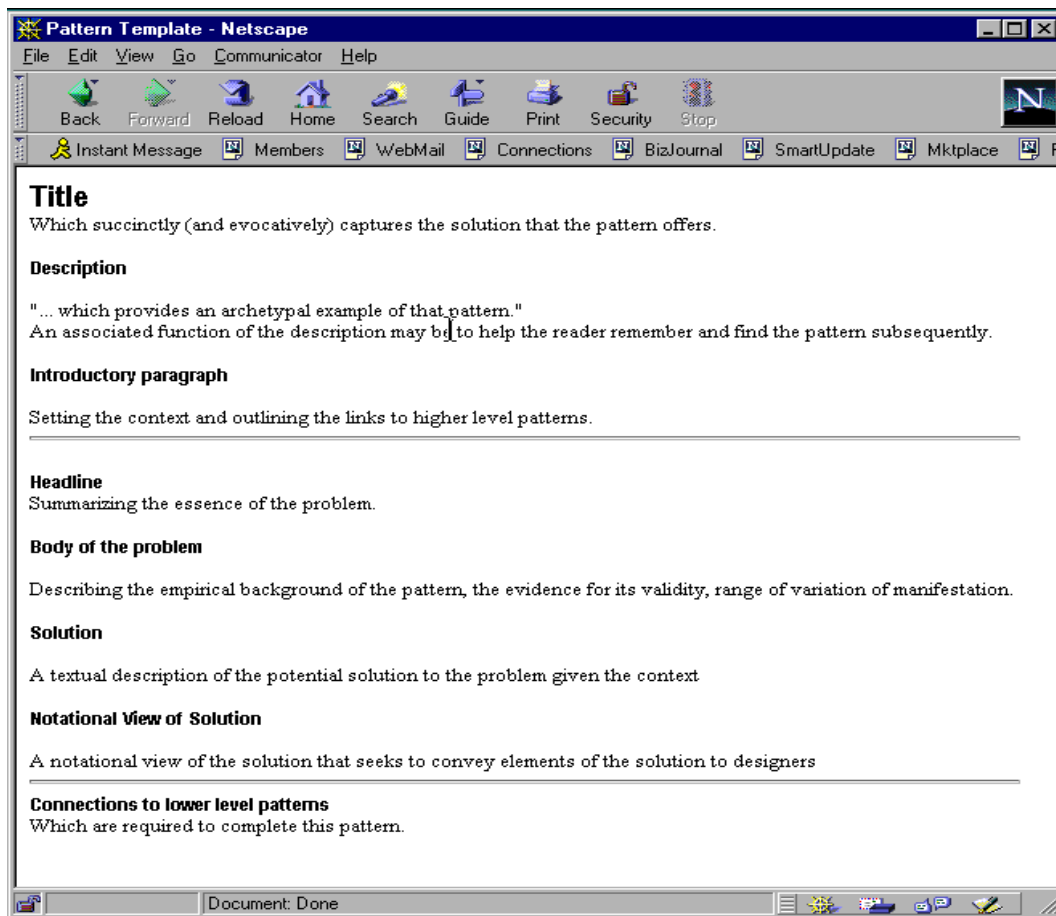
Pattern Template - Netscape

File Edit View Go Communicator Help

Back Forward Reload Home Search Guide Print Security Stop

Instant Message Members WebMail Connections BizJournal SmartUpdate Mktplace

Title
Which succinctly (and evocatively) captures the solution that the pattern offers.

Description

"... which provides an archetypal example of that pattern."
An associated function of the description may be to help the reader remember and find the pattern subsequently.

Introductory paragraph

Setting the context and outlining the links to higher level patterns.

Headline
Summarizing the essence of the problem.

Body of the problem

Describing the empirical background of the pattern, the evidence for its validity, range of variation of manifestation.

Solution

A textual description of the potential solution to the problem given the context

Notational View of Solution

A notational view of the solution that seeks to convey elements of the solution to designers

Connections to lower level patterns
Which are required to complete this pattern.

Document: Done